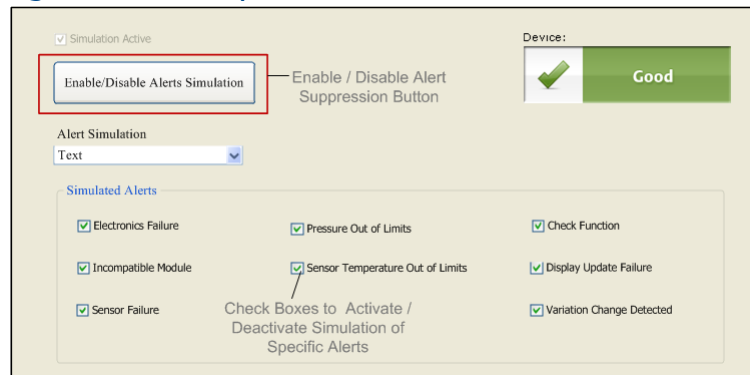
Simulation Active

Enable/Disable Alerts Simulation

Enable / Disable Alert Suppression Button

Device:

Good

Alert Simulation

Text

Simulated Alerts

Electronics Failure

Pressure Out of Limits

Check Function

Incompatible Module

Sensor Temperature Out of Limits

Display Update Failure

Sensor Failure

Check Boxes to Activate / Deactivate Simulation of Specific Alerts

Variation Change Detected